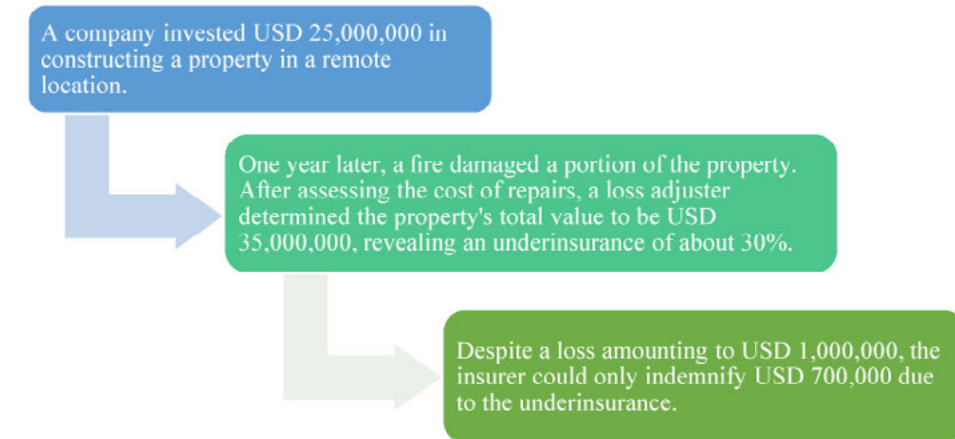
A company invested USD 25,000,000 in constructing a property in a remote location.

One year later, a fire damaged a portion of the property. After assessing the cost of repairs, a loss adjuster determined the property's total value to be USD 35,000,000, revealing an underinsurance of about 30%.

Despite a loss amounting to USD 1,000,000, the insurer could only indemnify USD 700,000 due to the underinsurance.